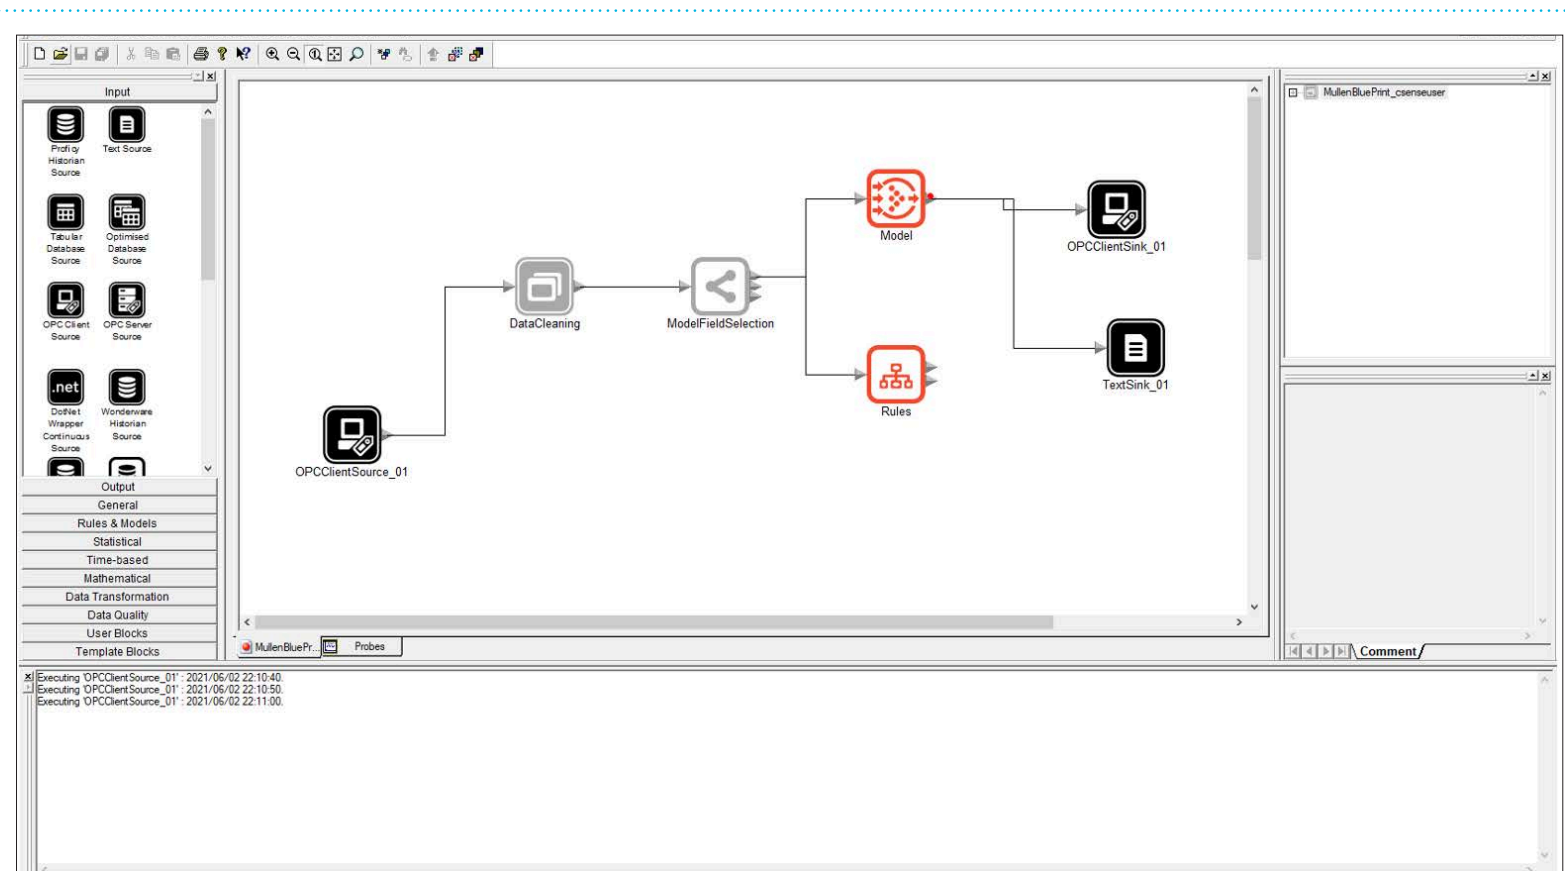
Input

Proficy Historian Source
Text Source
Tabular Database Source
Optimised Database Source
OPC Client Source
OPC Server Source
.net
DotNet Wrapper Continuous Source
Wonderware Historian Source

Output
General
Rules & Models
Statistical
Time-based
Mathematical
Data Transformation
Data Quality
User Blocks
Template Blocks

OPCClientSource_01
DataCleaning
ModelFieldSelection
Model
Rules
OPCClientSink_01
TextSink_01

MullenBluePr...
Probes

MullenBluePrint_csenseuser

Comment

Executing 'OPCClientSource_01' : 2021/06/02 22:10:40.
Executing 'OPCClientSource_01' : 2021/06/02 22:10:50.
Executing 'OPCClientSource_01' : 2021/06/02 22:11:00.